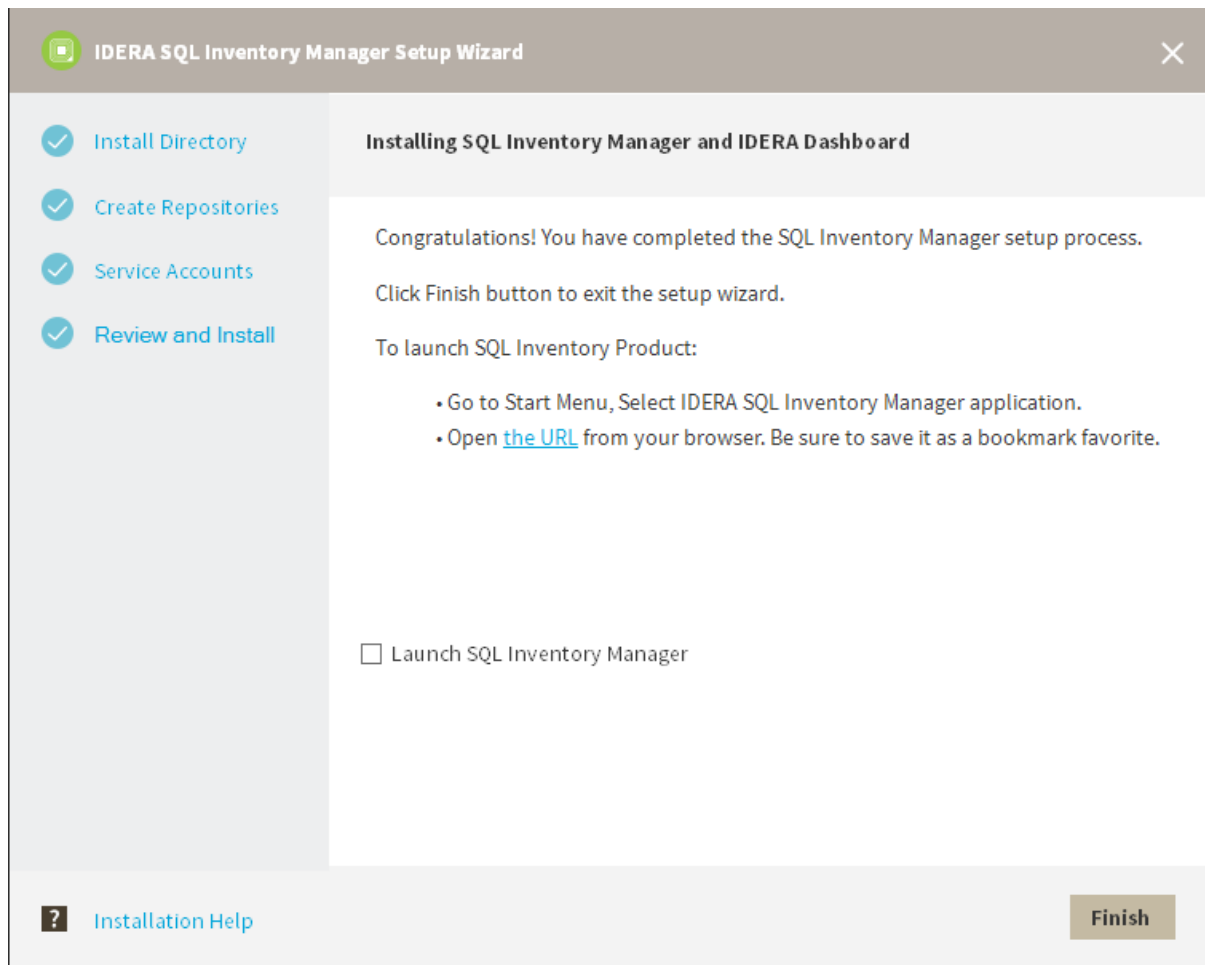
IDERA SQL Inventory Manager Setup Wizard

Install Directory

Create Repositories

Service Accounts

Review and Install

Installing SQL Inventory Manager and IDERA Dashboard

Congratulations! You have completed the SQL Inventory Manager setup process.

Click Finish button to exit the setup wizard.

To launch SQL Inventory Product:

• Go to Start Menu, Select IDERA SQL Inventory Manager application.
• Open the URL from your browser. Be sure to save it as a bookmark favorite.

Launch SQL Inventory Manager

?

Installation Help

Finish